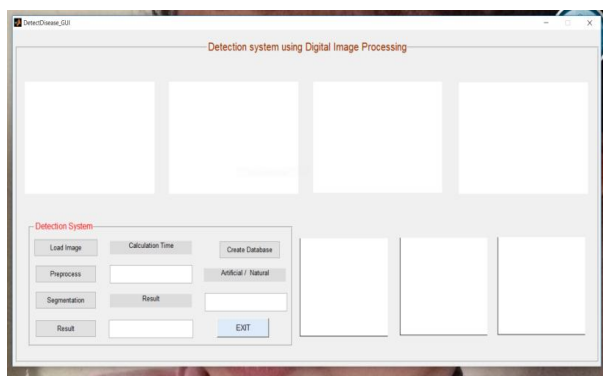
DetectDisease_GUI

Detection system using Digital Image Processing

Detection System

Load Image

Calculation Time

Create Database

Preprocess

Artificial / Natural

Segmentation

Result

Result

EXIT